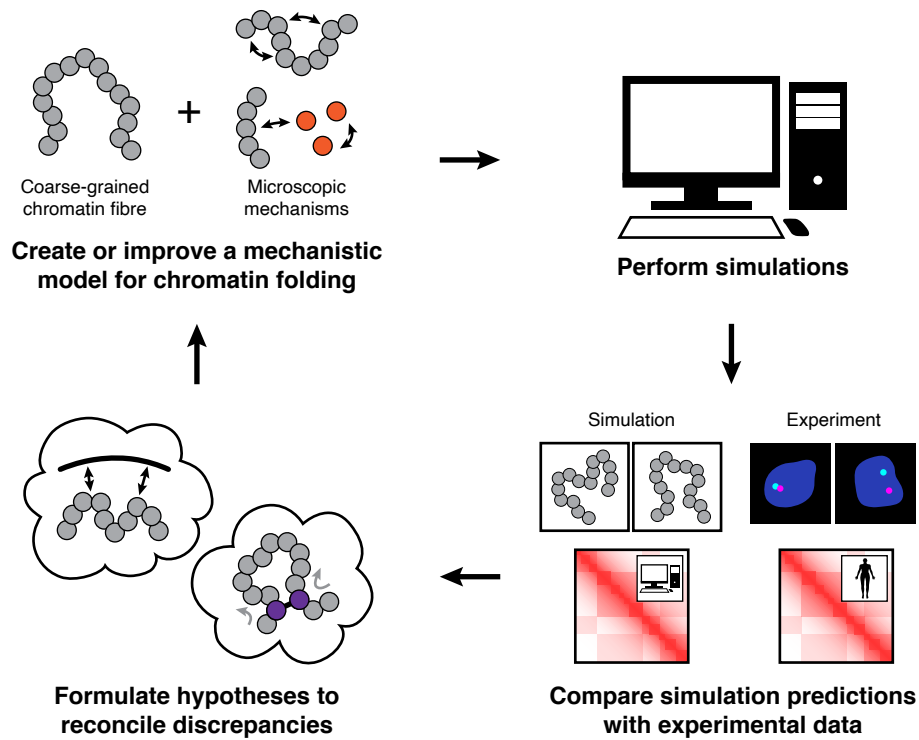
Coarse-grained chromatin fibre

+

Microscopic mechanisms

Create or improve a mechanistic model for chromatin folding

Perform simulations

Simulation

Experiment

Compare simulation predictions with experimental data

Formulate hypotheses to reconcile discrepancies